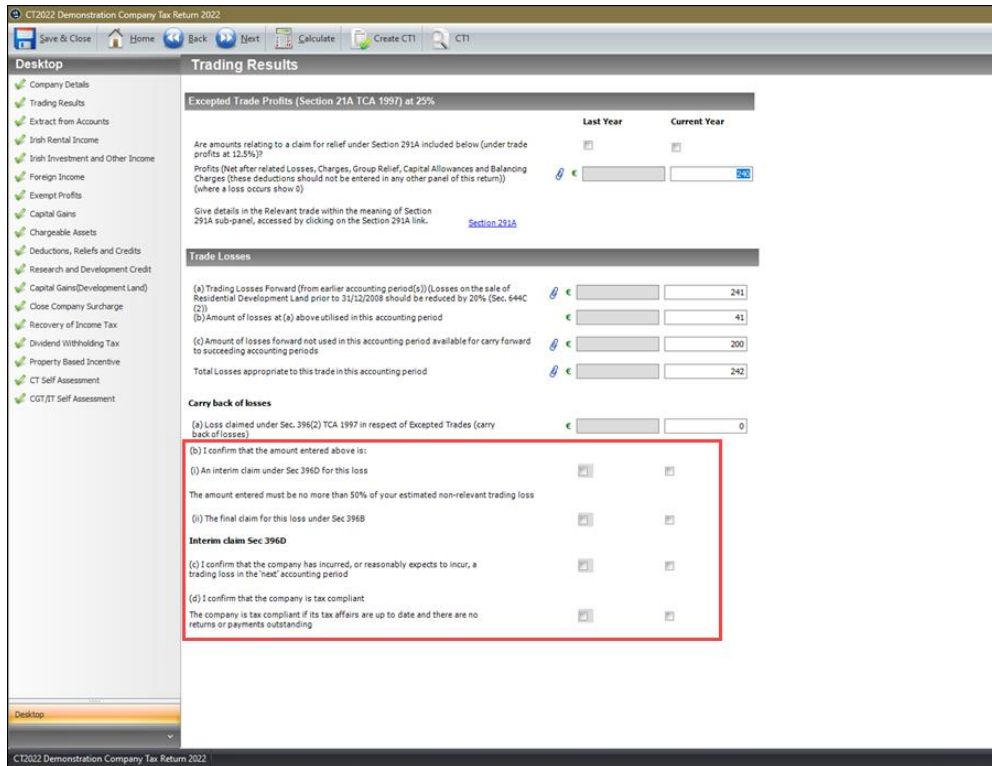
CT2022 Demonstration Company Tax Return 2022

Save & Close  Home  Back  Next  Calculate  Create CT1  CT1

Desktop

Company Details
Trading Results
Extract from Accounts
Irish Rental Income
Irish Investment and Other Income
Foreign Income
Exempt Profits
Capital Gains
Chargeable Assets
Deductions, Reliefs and Credits
Research and Development Credit
Capital Gains(Development Land)
Close Company Surcharge
Recovery of Income Tax
Dividend Withholding Tax
Property Based Incentive
CT Self Assessment
CGT/IT Self Assessment

Trading Results

Excepted Trade Profits (Section 21A TCA 1997) at 25%

Last Year | Current Year

Are amounts relating to a claim for relief under Section 291A included below (under trade profits at 12.5%)?

Profits (Net after related Losses, Charges, Group Relief, Capital Allowances and Balancing Charges (these deductions should not be entered in any other panel of this return)) (where a loss occurs show 0) € 243

Give details in the Relevant trade within the meaning of Section 291A sub-panel, accessed by clicking on the Section 291A link. Section 291A

Trade Losses

(a) Trading Losses Forward (from earlier accounting period(s)) (Losses on the sale of Residential Development Land prior to 31/12/2008 should be reduced by 20% (Sec. 644C (2)) € 241
(b) Amount of losses at (a) above utilised in this accounting period € 41

(c) Amount of losses forward not used in this accounting period available for carry forward to succeeding accounting periods € 200

Total Losses appropriate to this trade in this accounting period € 242

Carry back of losses

(a) Loss claimed under Sec. 396(2) TCA 1997 in respect of Excepted Trades (carry back of losses) € 0

(b) I confirm that the amount entered above is:

(i) An interim claim under Sec 396D for this loss

The amount entered must be no more than 50% of your estimated non-relevant trading loss

(ii) The final claim for this loss under Sec 396B

Interim claim Sec 396D

(c) I confirm that the company has incurred, or reasonably expects to incur, a trading loss in the 'next' accounting period

(d) I confirm that the company is tax compliant

The company is tax compliant if its tax affairs are up to date and there are no returns or payments outstanding

Desktop

CT2022 Demonstration Company Tax Return 2022